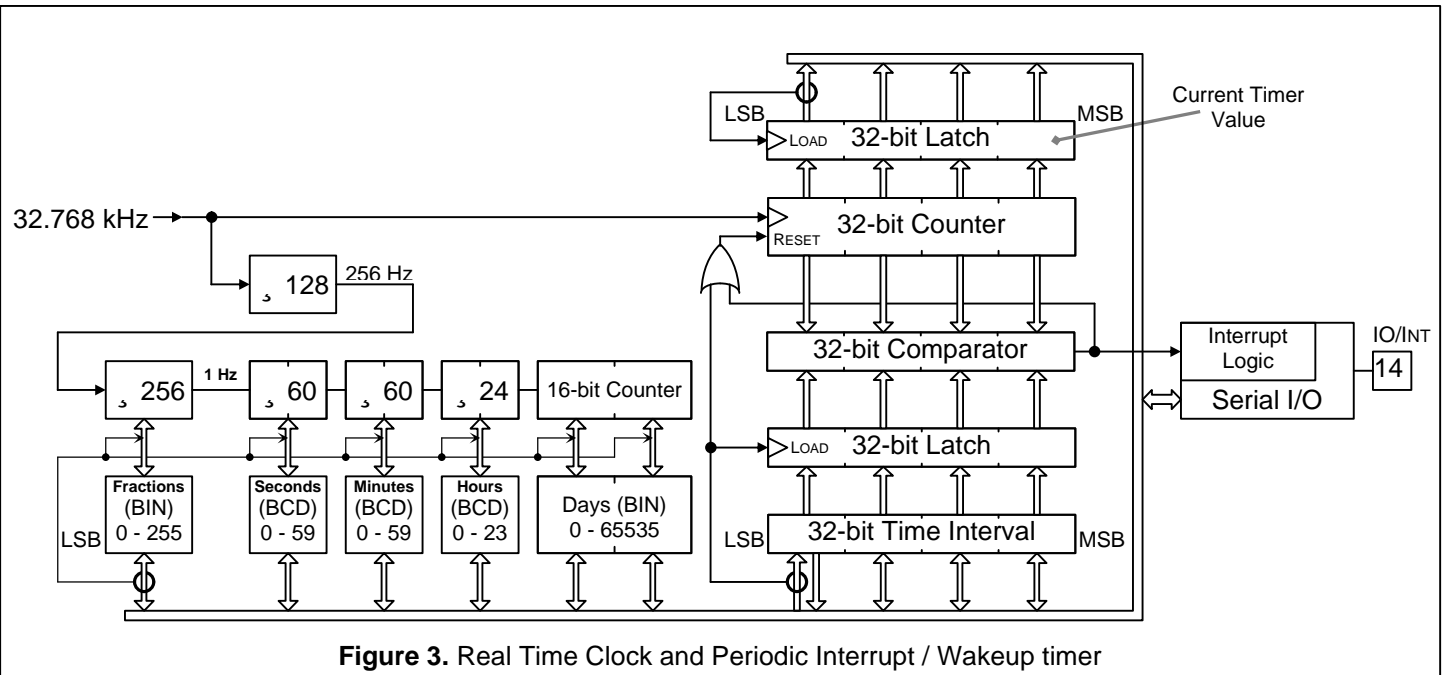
LSB
LOAD
32-bit Latch
MSB
Current Timer Value

32.768 kHz
32-bit Counter
RESET

ر 128
256 Hz

32-bit Comparator
Interrupt Logic
IO/INT
14
Serial I/O

ر 256
1 Hz
ر 60
ر 60
ر 24
16-bit Counter

LOAD
32-bit Latch

Fractions (BIN) 0 - 255
Seconds (BCD) 0 - 59
Minutes (BCD) 0 - 59
Hours (BCD) 0 - 23
Days (BIN) 0 - 65535

LSB
LSB
32-bit Time Interval
MSB

**Figure 3.** Real Time Clock and Periodic Interrupt / Wakeup timer